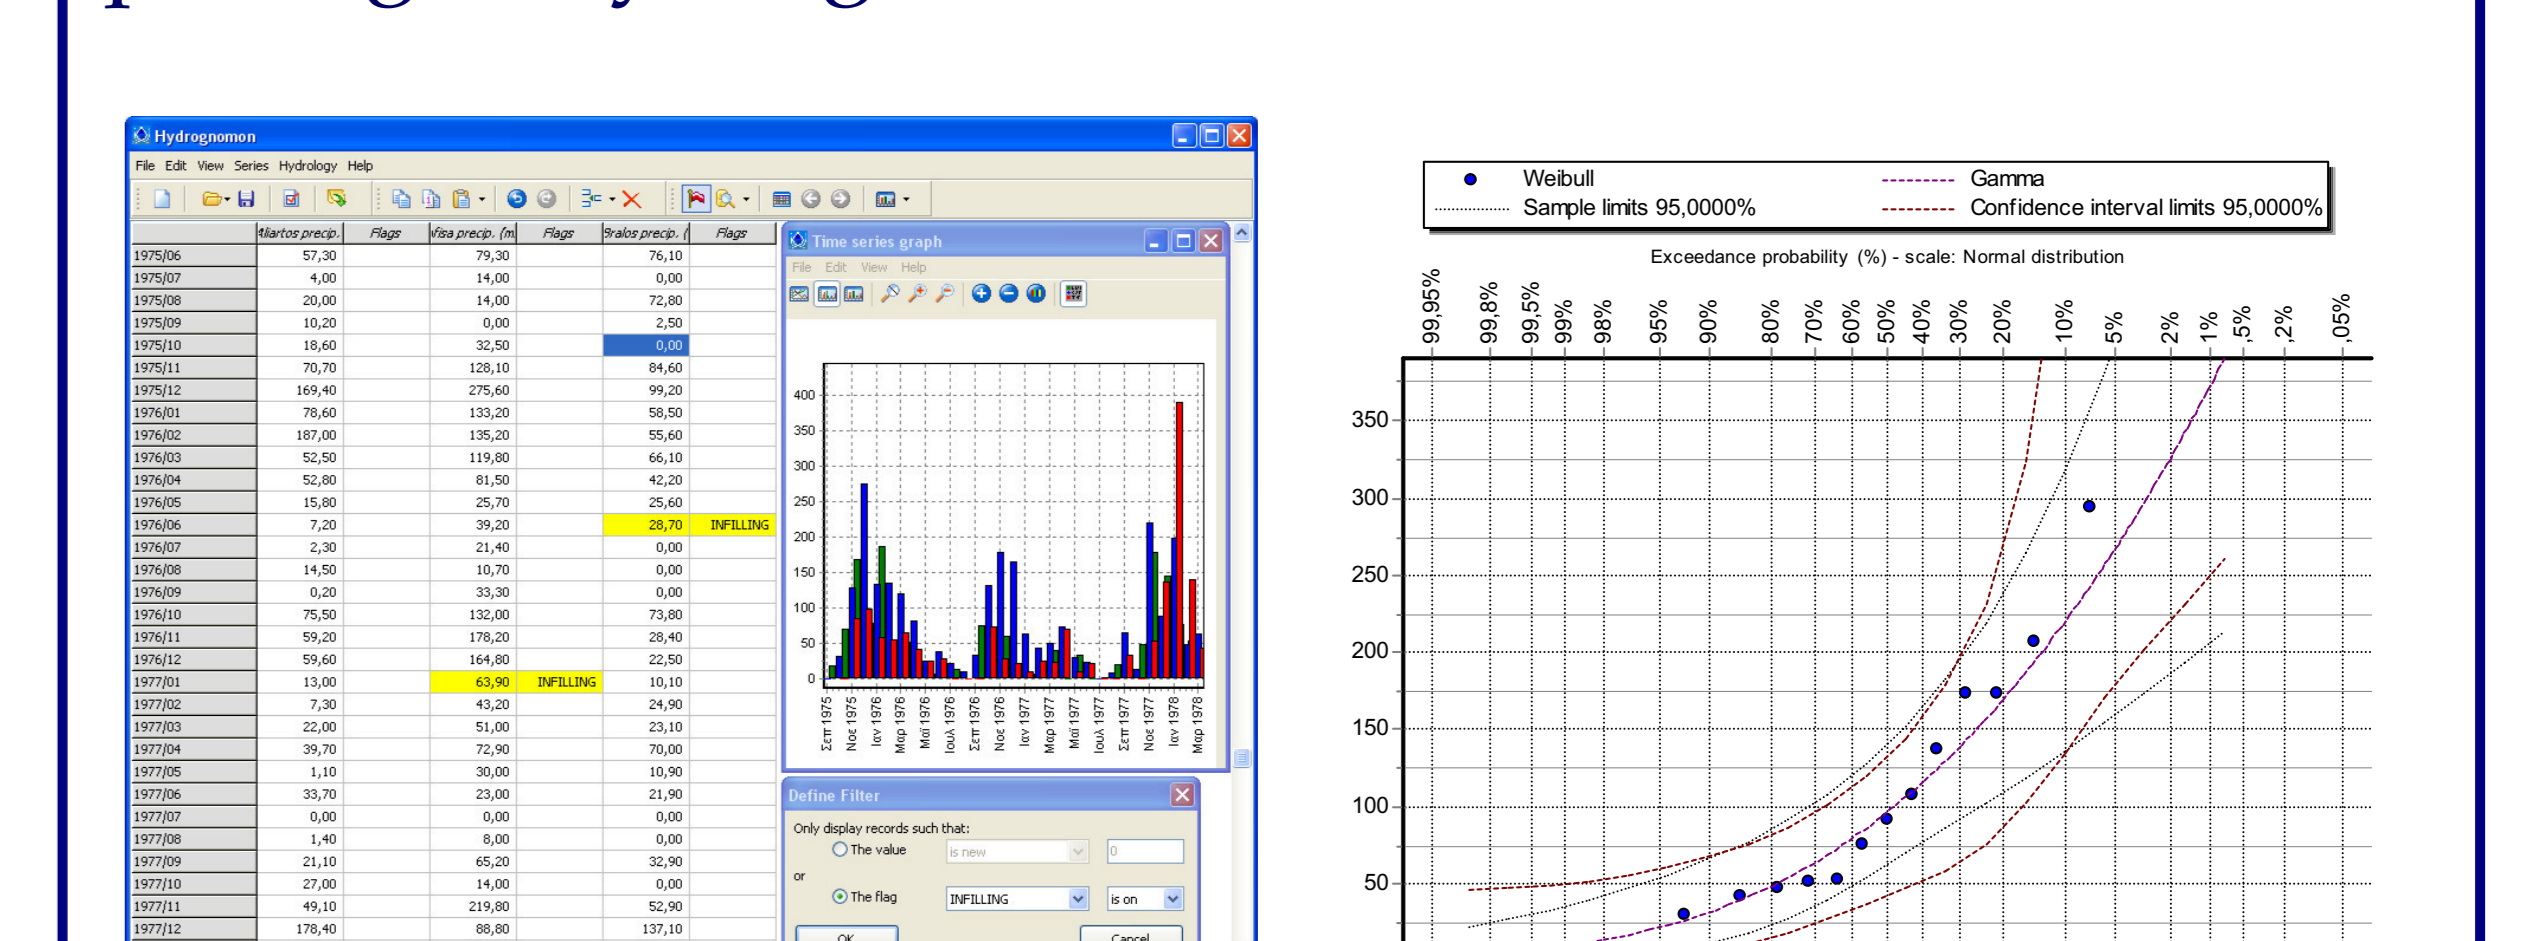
Hydrognomon

File Edit View Series Hydrology Help

| | Aliartos precip. | Flags | Visa precip. (m | Flags | Bralos precip. ( | Flags |
|---|---|---|---|---|---|---|
| 1975/06 | 57,30 | | 79,30 | | 76,10 | |
| 1975/07 | 4,00 | | 14,00 | | 0,00 | |
| 1975/08 | 20,00 | | 14,00 | | 72,80 | |
| 1975/09 | 10,20 | | 0,00 | | 2,50 | |
| 1975/10 | 18,60 | | 32,50 | | 0,00 | |
| 1975/11 | 70,70 | | 128,10 | | 84,60 | |
| 1975/12 | 169,40 | | 275,60 | | 99,20 | |
| 1976/01 | 78,60 | | 133,20 | | 58,50 | |
| 1976/02 | 187,00 | | 135,20 | | 55,60 | |
| 1976/03 | 52,50 | | 119,80 | | 66,10 | |
| 1976/04 | 52,80 | | 81,50 | | 42,20 | |
| 1976/05 | 15,80 | | 25,70 | | 25,60 | |
| 1976/06 | 7,20 | | 39,20 | | 28,70 | INFILLING |
| 1976/07 | 2,30 | | 21,40 | | 0,00 | |
| 1976/08 | 14,50 | | 10,70 | | 0,00 | |
| 1976/09 | 0,20 | | 33,30 | | 0,00 | |
| 1976/10 | 75,50 | | 132,00 | | 73,80 | |
| 1976/11 | 59,20 | | 178,20 | | 28,40 | |
| 1976/12 | 59,60 | | 164,80 | | 22,50 | |
| 1977/01 | 13,00 | | 63,90 | INFILLING | 10,10 | |
| 1977/02 | 7,30 | | 43,20 | | 24,90 | |
| 1977/03 | 22,00 | | 51,00 | | 23,10 | |
| 1977/04 | 39,70 | | 72,90 | | 70,00 | |
| 1977/05 | 1,10 | | 30,00 | | 10,90 | |
| 1977/06 | 33,70 | | 23,00 | | 21,90 | |
| 1977/07 | 0,00 | | 0,00 | | 0,00 | |
| 1977/08 | 1,40 | | 8,00 | | 0,00 | |
| 1977/09 | 21,10 | | 65,20 | | 32,90 | |
| 1977/10 | 27,00 | | 14,00 | | 0,00 | |
| 1977/11 | 49,10 | | 219,80 | | 52,90 | |
| 1977/12 | 178,40 | | 88,80 | | 137,10 | |

Time series graph
File Edit View Help
400 350 300 250 200 150 100 50 0
Σεπ 1975 Νοε 1975 Ιαν 1976 Μαρ 1976 Μαϊ 1976 Ιουλ 1976 Σεπ 1976 Νοε 1976 Ιαν 1977 Μαρ 1977 Μαϊ 1977 Ιουλ 1977 Σεπ 1977 Νοε 1977 Ιαν 1978 Μαρ 1978

Define Filter
Only display records such that:
The value | is new | 0
or
The flag | INFILLING | is on
OK Cancel

Weibull
Sample limits 95,0000%
Gamma
Confidence interval limits 95,0000%
Exceedance probability (%) - scale: Normal distribution
99,95% 99,8% 99,5% 99% 98% 95% 90% 80% 70% 60% 50% 40% 30% 20% 10% 5% 2% 1% ,5% ,2% ,05%
350 300 250 200 150 100 50